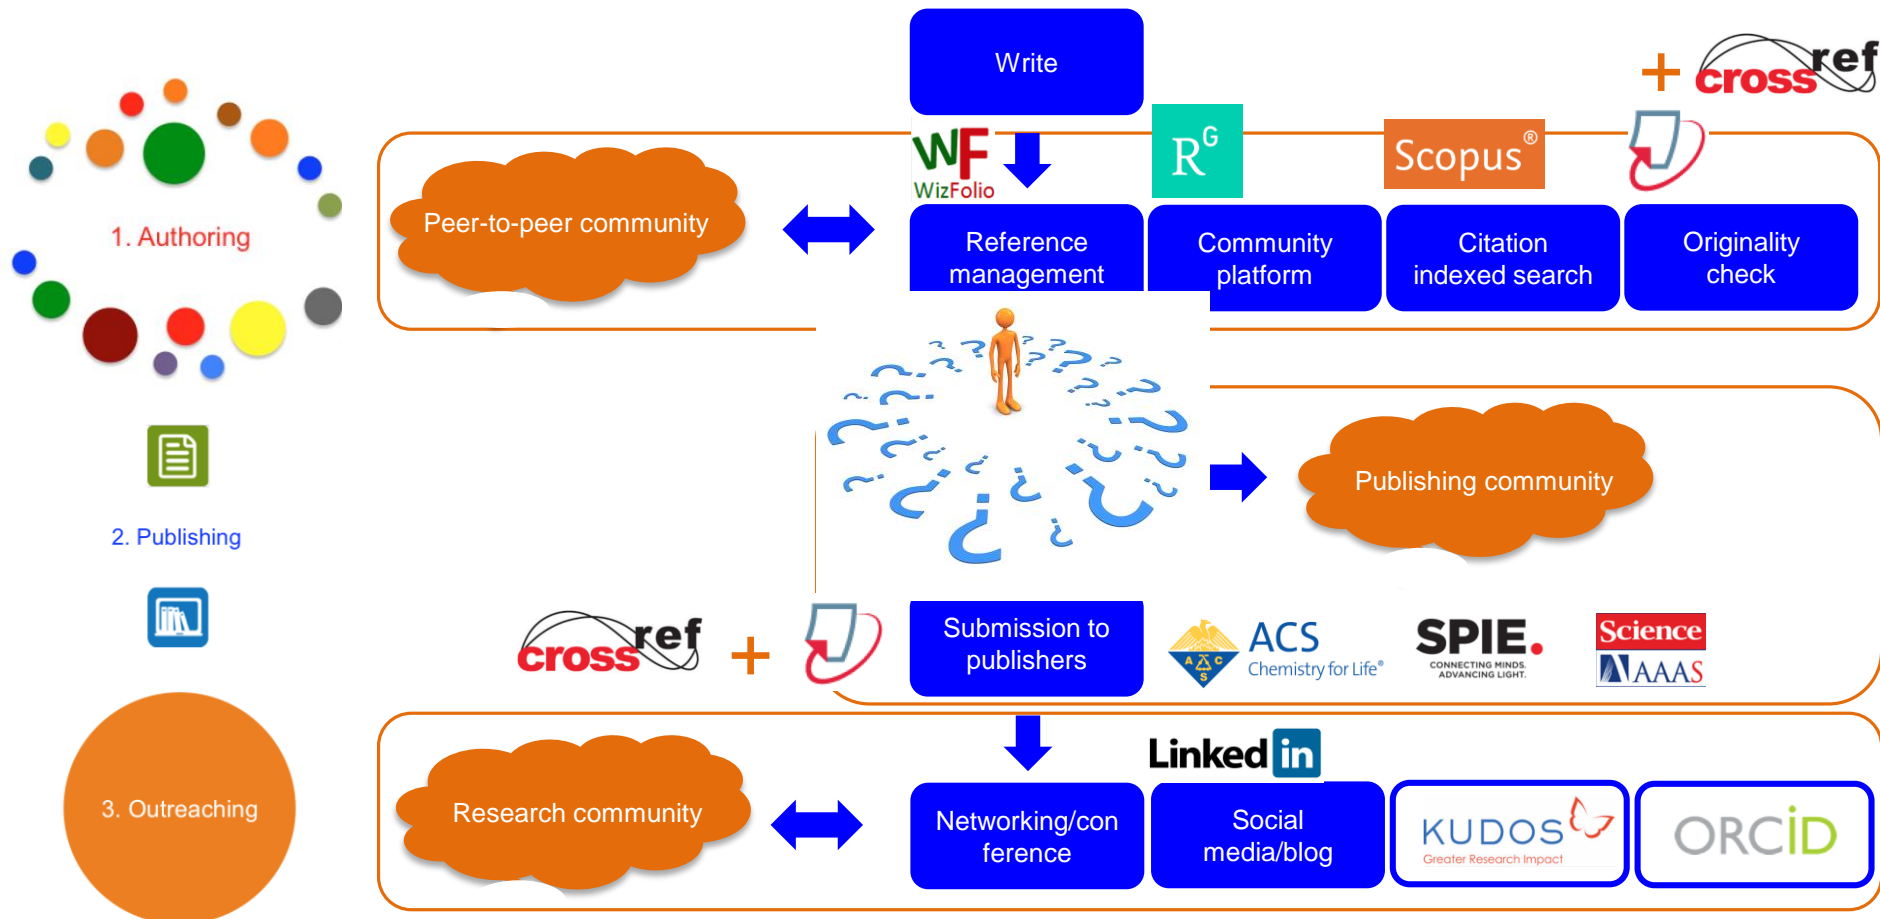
1. Authoring

2. Publishing

3. Outreaching

Write

+ crossref

WF WizFolio

R^G

Scopus®

Peer-to-peer community

Reference management

Community platform

Citation indexed search

Originality check

Publishing community

crossref +

Submission to publishers

ACS Chemistry for Life®

SPIE. CONNECTING MINDS. ADVANCING LIGHT.

Science AAAS

Linked in

Research community

Networking/conference

Social media/blog

KUDOS Greater Research Impact

ORCID